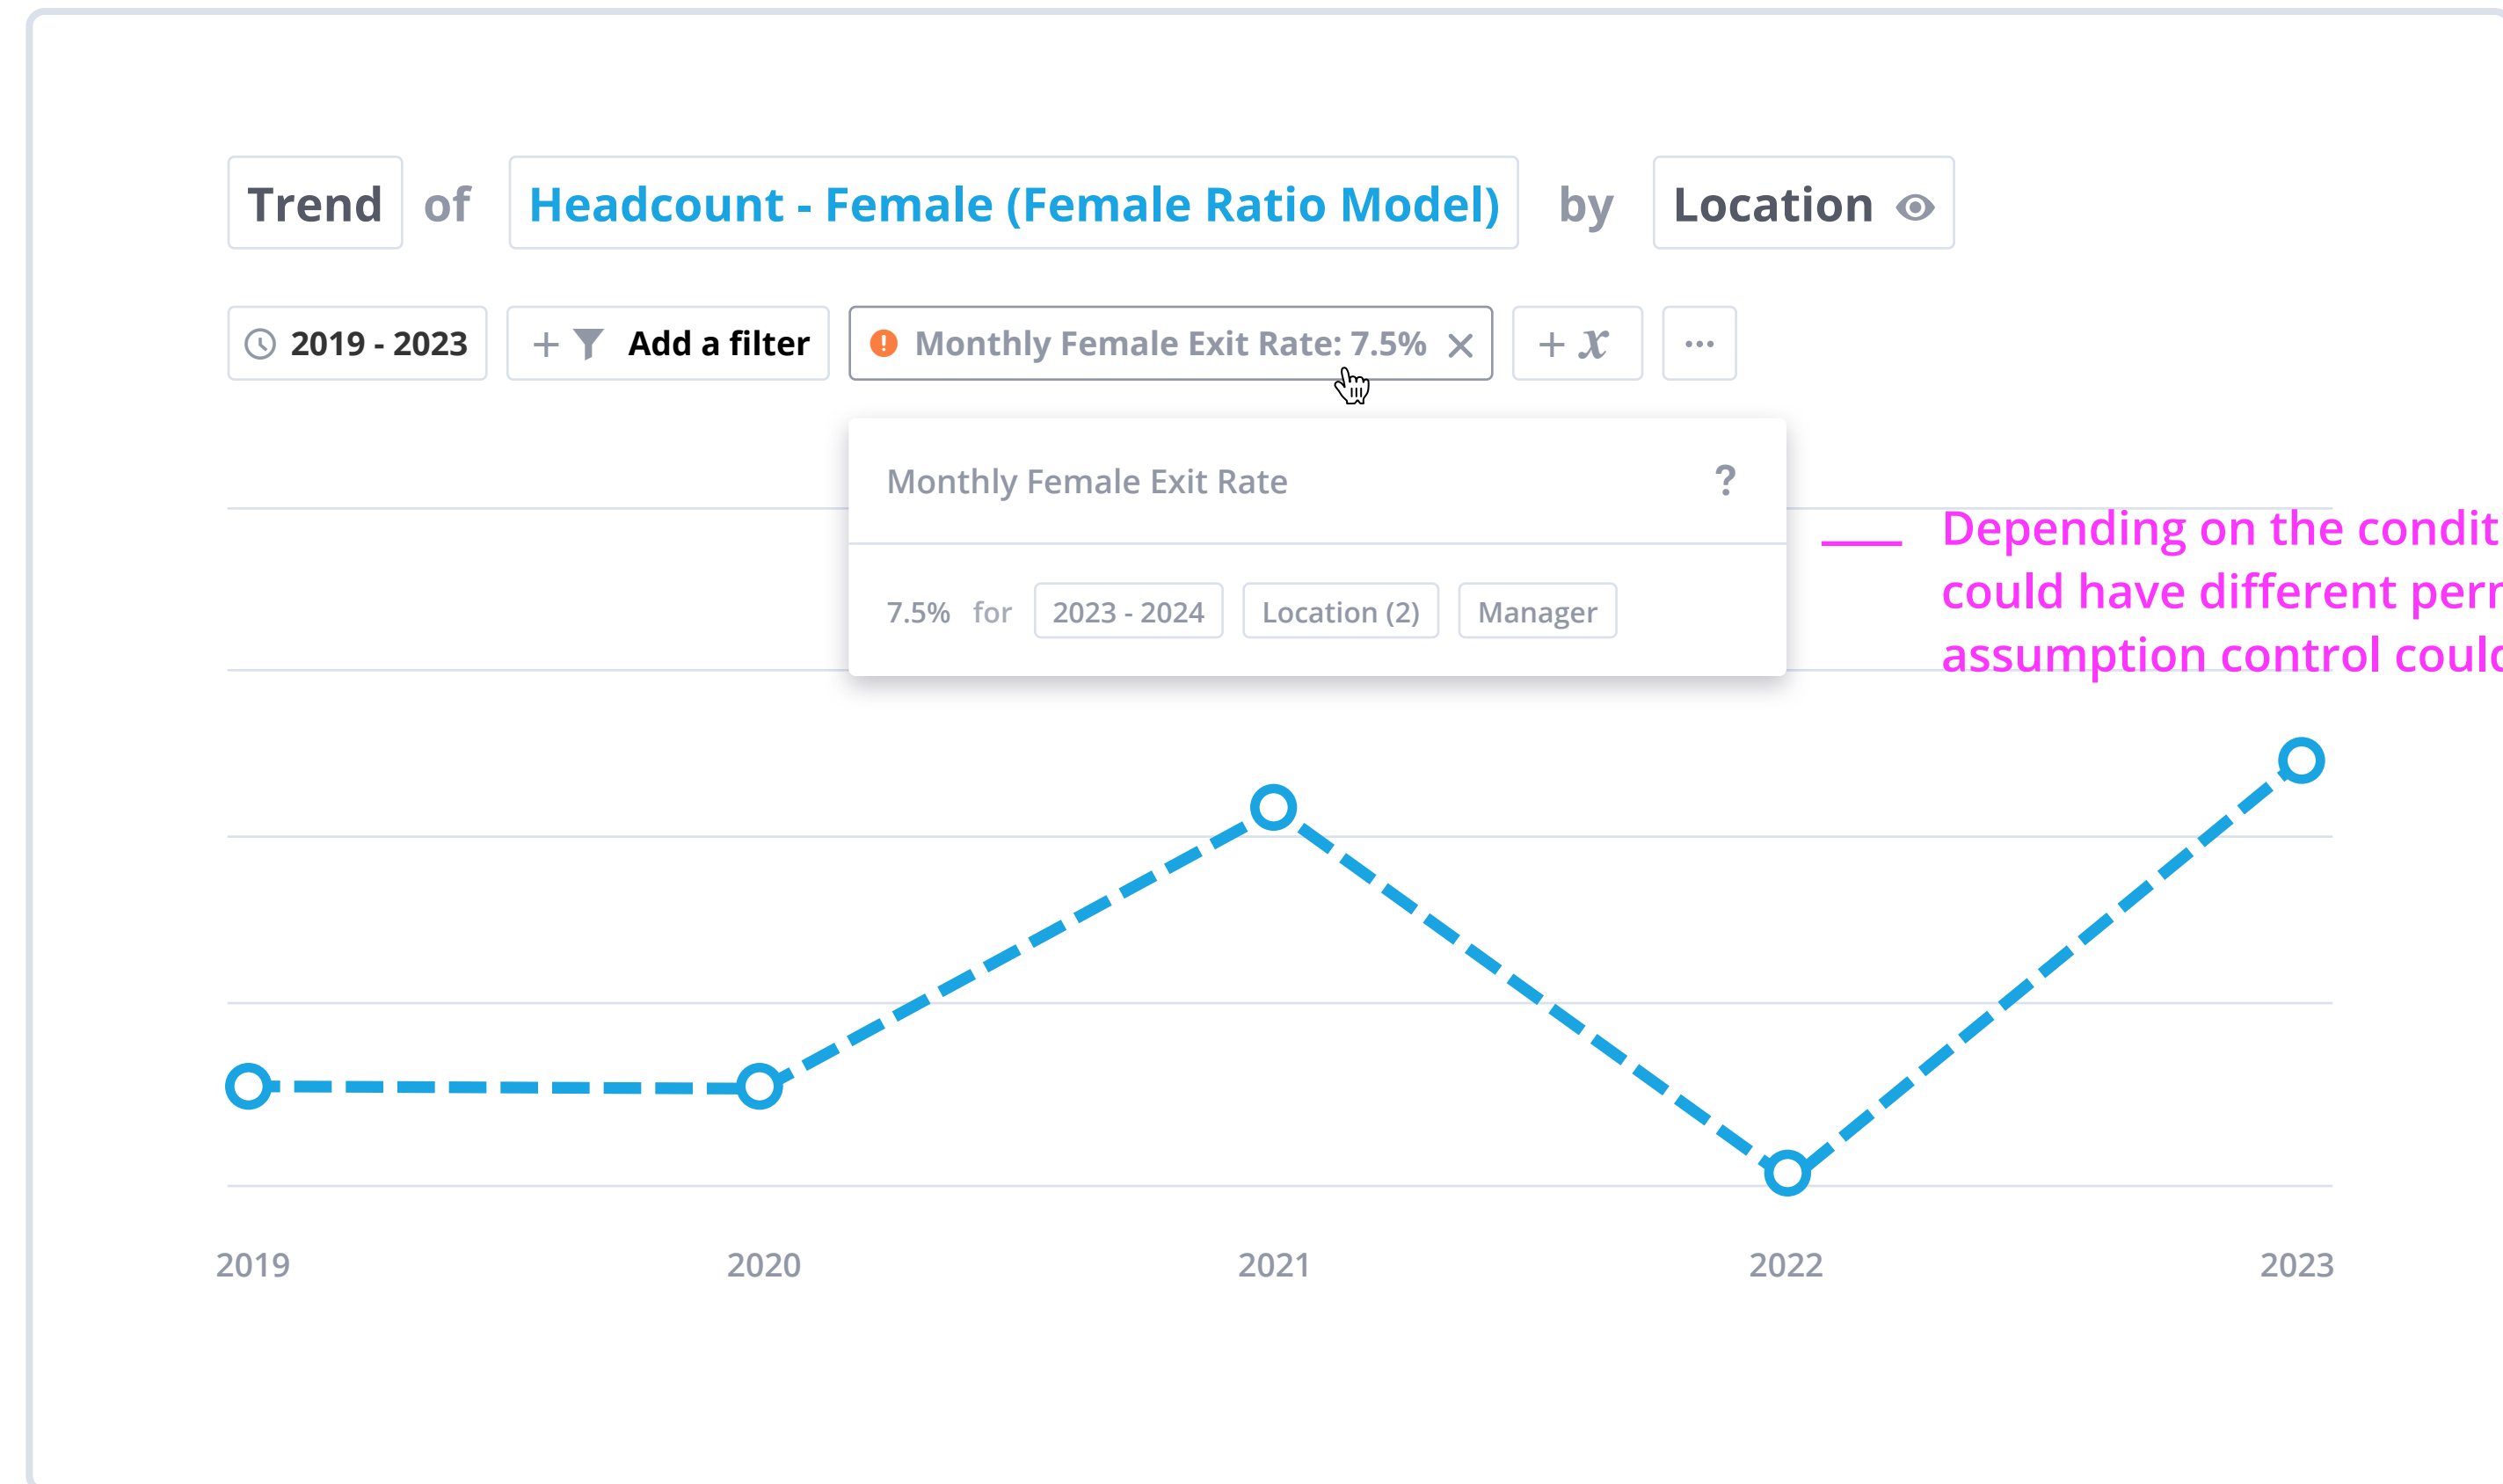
Trend of Headcount - Female (Female Ratio Model) by Location

2019 - 2023

+ Add a filter

Monthly Female Exit Rate: 7.5% ×

+ $x$

···

Monthly Female Exit Rate ?

7.5% for 2023 - 2024 Location (2) Manager

Depending on the condit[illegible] could have different per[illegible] assumption control coul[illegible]

2019 2020 2021 2022 2023